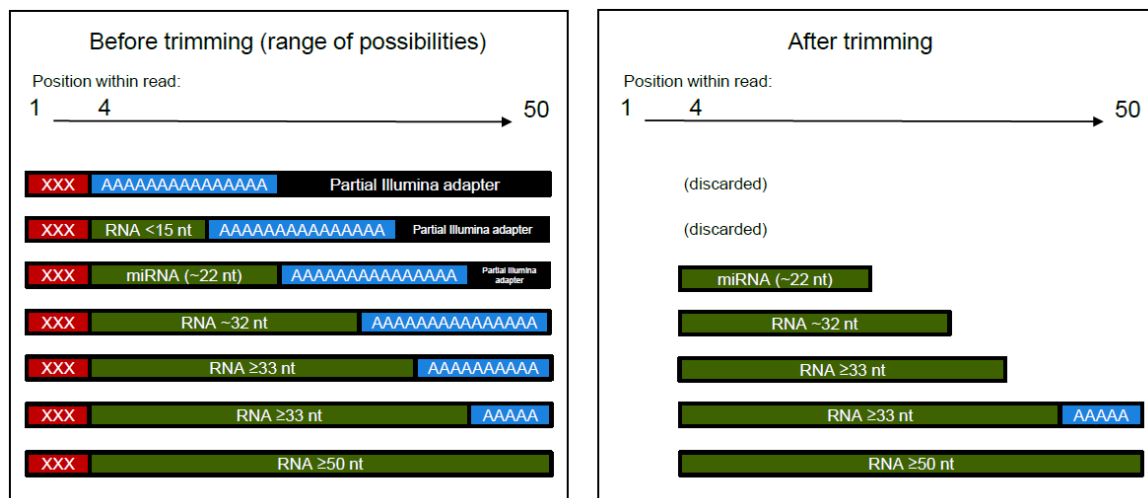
Before trimming (range of possibilities)

Position within read:
1 4 50

XXX AAAAAAAAAAAAAAA Partial Illumina adapter

XXX RNA <15 nt AAAAAAAAAAAAAAA Partial Illumina adapter

XXX miRNA (~22 nt) AAAAAAAAAAAAAAA Partial Illumina adapter

XXX RNA ~32 nt AAAAAAAAAAAAAAA

XXX RNA ≥33 nt AAAAAAAAAA

XXX RNA ≥33 nt AAAAA

XXX RNA ≥50 nt

After trimming

Position within read:
1 4 50

(discarded)

(discarded)

miRNA (~22 nt)

RNA ~32 nt

RNA ≥33 nt

RNA ≥33 nt AAAAA

RNA ≥50 nt